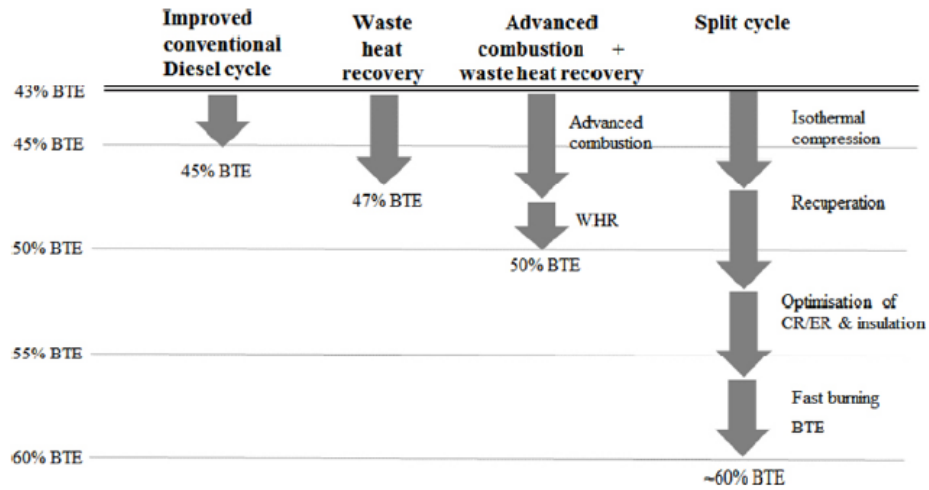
Improved conventional Diesel cycle

Waste heat recovery

Advanced combustion + waste heat recovery

Split cycle

43% BTE

45% BTE

50% BTE

55% BTE

60% BTE

45% BTE

47% BTE

Advanced combustion

WHR

50% BTE

Isothermal compression

Recuperation

Optimisation of CR/ER & insulation

Fast burning

BTE

~60% BTE